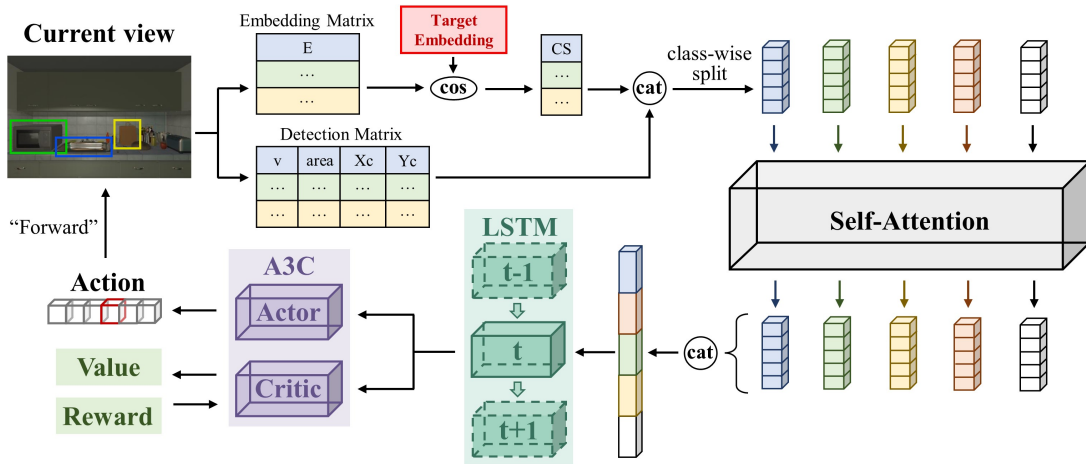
Current view

Embedding Matrix

| E |
|---|
| … |
| … |

Target Embedding

cos

| CS |
|---|
| … |
| … |

cat

class-wise split

Detection Matrix

| v | area | Xc | Yc |
|---|---|---|---|
| … | … | … | … |
| … | … | … | … |

Self-Attention

"Forward"

Action

A3C

Actor

Critic

Value

Reward

LSTM

t-1

t

t+1

cat